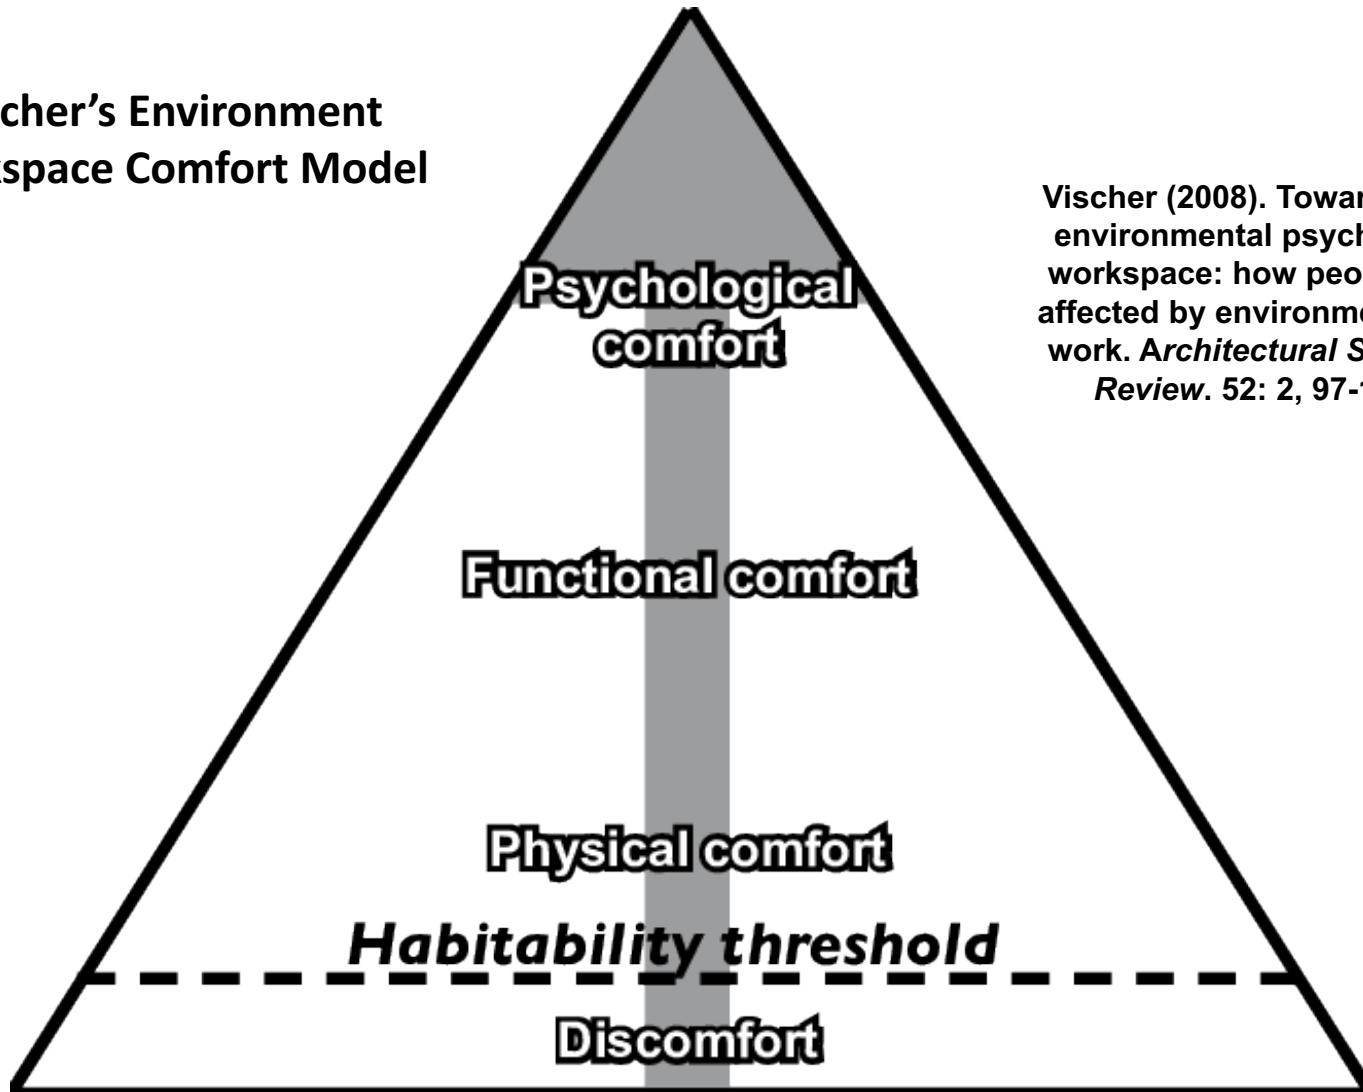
cher's Environment
kspace Comfort Model

Vischer (2008). Towar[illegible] environmental psych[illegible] workspace: how peo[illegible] affected by environme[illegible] work. *Architectural S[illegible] Review*. 52: 2, 97-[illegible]

Psychological comfort

Functional comfort

Physical comfort

*Habitability threshold*

Discomfort